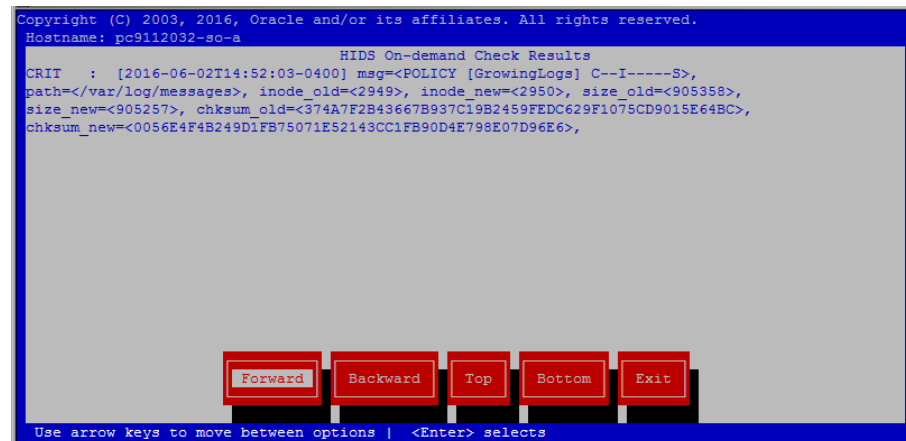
Copyright (C) 2003, 2016, Oracle and/or its affiliates. All rights reserved.
Hostname: pc9112032-so-a

HIDS On-demand Check Results

CRIT : [2016-06-02T14:52:03-0400] msg=<POLICY [GrowingLogs] C--I-----S>, path=</var/log/messages>, inode_old=<2949>, inode_new=<2950>, size_old=<905358>, size_new=<905257>, chksum_old=<374A7F2B43667B937C19B2459FEDC629F1075CD9015E64BC>, chksum_new=<0056E4F4B249D1FB75071E52143CC1FB90D4E798E07D96E6>,

Forward Backward Top Bottom Exit

Use arrow keys to move between options | <Enter> selects